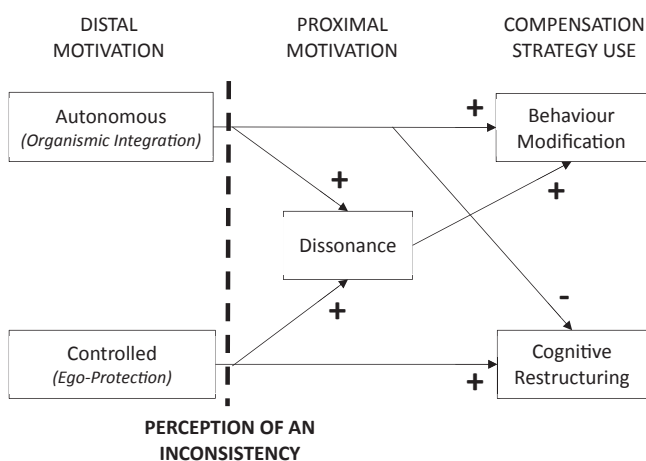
DISTAL MOTIVATION

PROXIMAL MOTIVATION

COMPENSATION STRATEGY USE

Autonomous
*(Organismic Integration)*

+

Behaviour Modification

+

+

Dissonance

-

+

Controlled
*(Ego-Protection)*

Cognitive Restructuring

+

PERCEPTION OF AN INCONSISTENCY